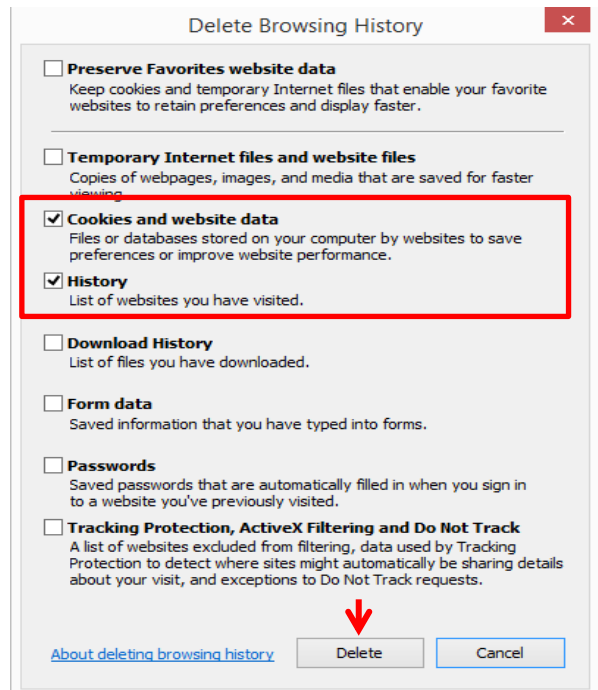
Delete Browsing History

Preserve Favorites website data
Keep cookies and temporary Internet files that enable your favorite websites to retain preferences and display faster.

Temporary Internet files and website files
Copies of webpages, images, and media that are saved for faster viewing.

Cookies and website data
Files or databases stored on your computer by websites to save preferences or improve website performance.

History
List of websites you have visited.

Download History
List of files you have downloaded.

Form data
Saved information that you have typed into forms.

Passwords
Saved passwords that are automatically filled in when you sign in to a website you've previously visited.

Tracking Protection, ActiveX Filtering and Do Not Track
A list of websites excluded from filtering, data used by Tracking Protection to detect where sites might automatically be sharing details about your visit, and exceptions to Do Not Track requests.

About deleting browsing history
Delete
Cancel